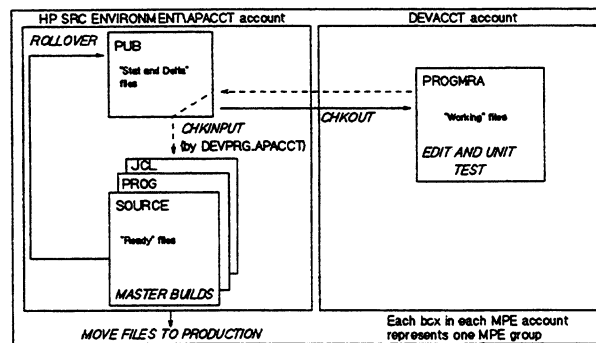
HP SRC ENVIRONMENT\APACCT account

DEVACCT account

ROLLOVER

PUB

"Stat and Delta" files

CHKINPUT
(by DEVPRG.APACCT)

CHKOUT

PROGMRA

"Working" files

EDIT AND UNIT TEST

JCL

PROG

SOURCE

"Ready" files

MASTER BUILDS

MOVE FILES TO PRODUCTION

Each box in each MPE account represents one MPE group